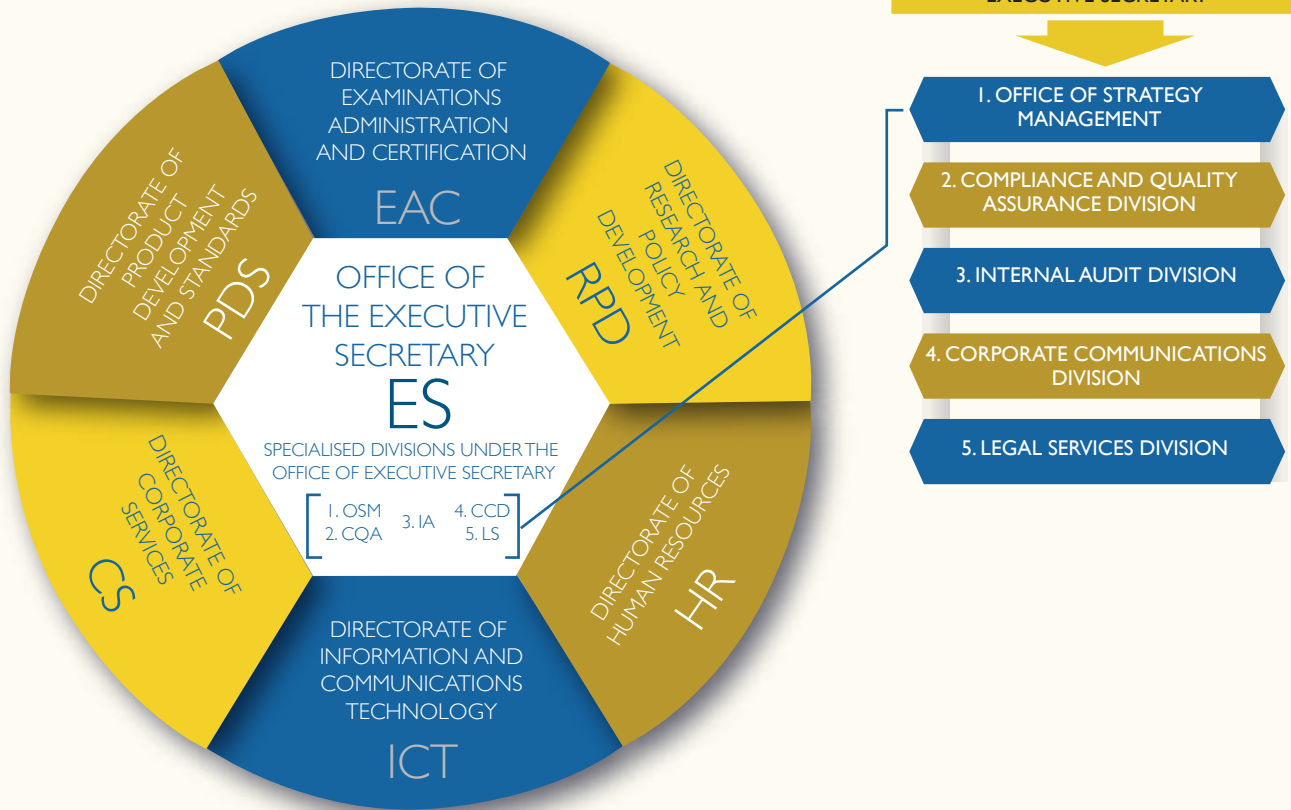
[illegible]

1. OFFICE OF STRATEGY MANAGEMENT

2. COMPLIANCE AND QUALITY ASSURANCE DIVISION

3. INTERNAL AUDIT DIVISION

4. CORPORATE COMMUNICATIONS DIVISION

5. LEGAL SERVICES DIVISION

DIRECTORATE OF EXAMINATIONS ADMINISTRATION AND CERTIFICATION

EAC

DIRECTORATE OF RESEARCH AND POLICY DEVELOPMENT

RPD

DIRECTORATE OF PRODUCT DEVELOPMENT AND STANDARDS

PDS

OFFICE OF THE EXECUTIVE SECRETARY

ES

SPECIALISED DIVISIONS UNDER THE OFFICE OF EXECUTIVE SECRETARY

1. OSM
2. CQA
3. IA
4. CCD
5. LS

DIRECTORATE OF CORPORATE SERVICES

CS

DIRECTORATE OF HUMAN RESOURCES

HR

DIRECTORATE OF INFORMATION AND COMMUNICATIONS TECHNOLOGY

ICT